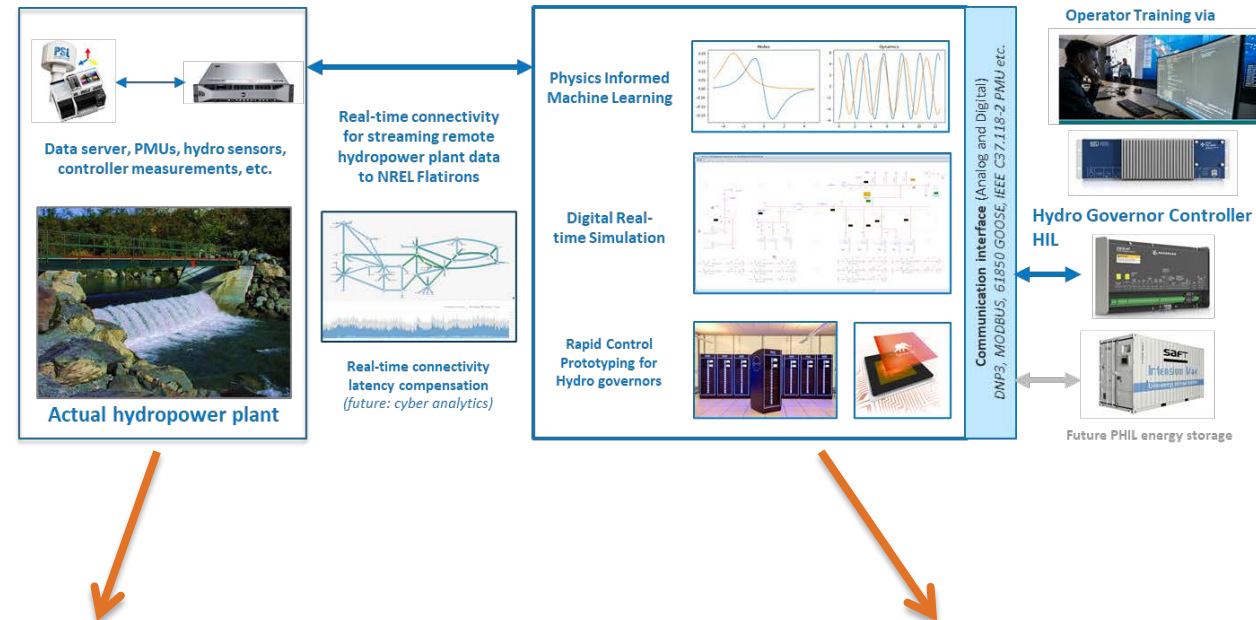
PSL

Data server, PMUs, hydro sensors, controller measurements, etc.

Actual hydropower plant

Real-time connectivity for streaming remote hydropower plant data to NREL Flatirons

Real-time connectivity latency compensation (future: cyber analytics)

Physics Informed Machine Learning

Modes

Dynamics

Digital Real-time Simulation

Rapid Control Prototyping for Hydro governors

Communication interface (Analog and Digital)
DNP3, MODBUS, 61850 GOOSE, IEEE C37.118-2 PMU etc.

Operator Training via

Hydro Governor Controller HIL

SAFT
Intensium Max

Future PHIL energy storage